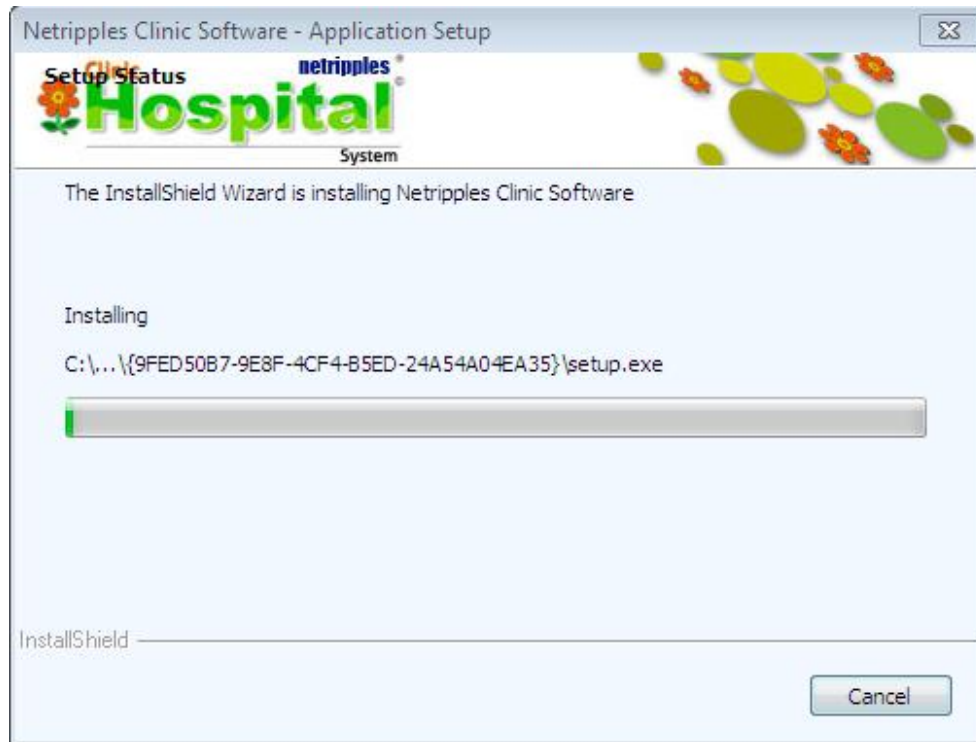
Netripples Clinic Software - Application Setup

Setup Status

Clinic
Hospital
netripples
System

The InstallShield Wizard is installing Netripples Clinic Software

Installing

C:\...\{9FED50B7-9E8F-4CF4-B5ED-24A54A04EA35}\setup.exe

InstallShield

Cancel